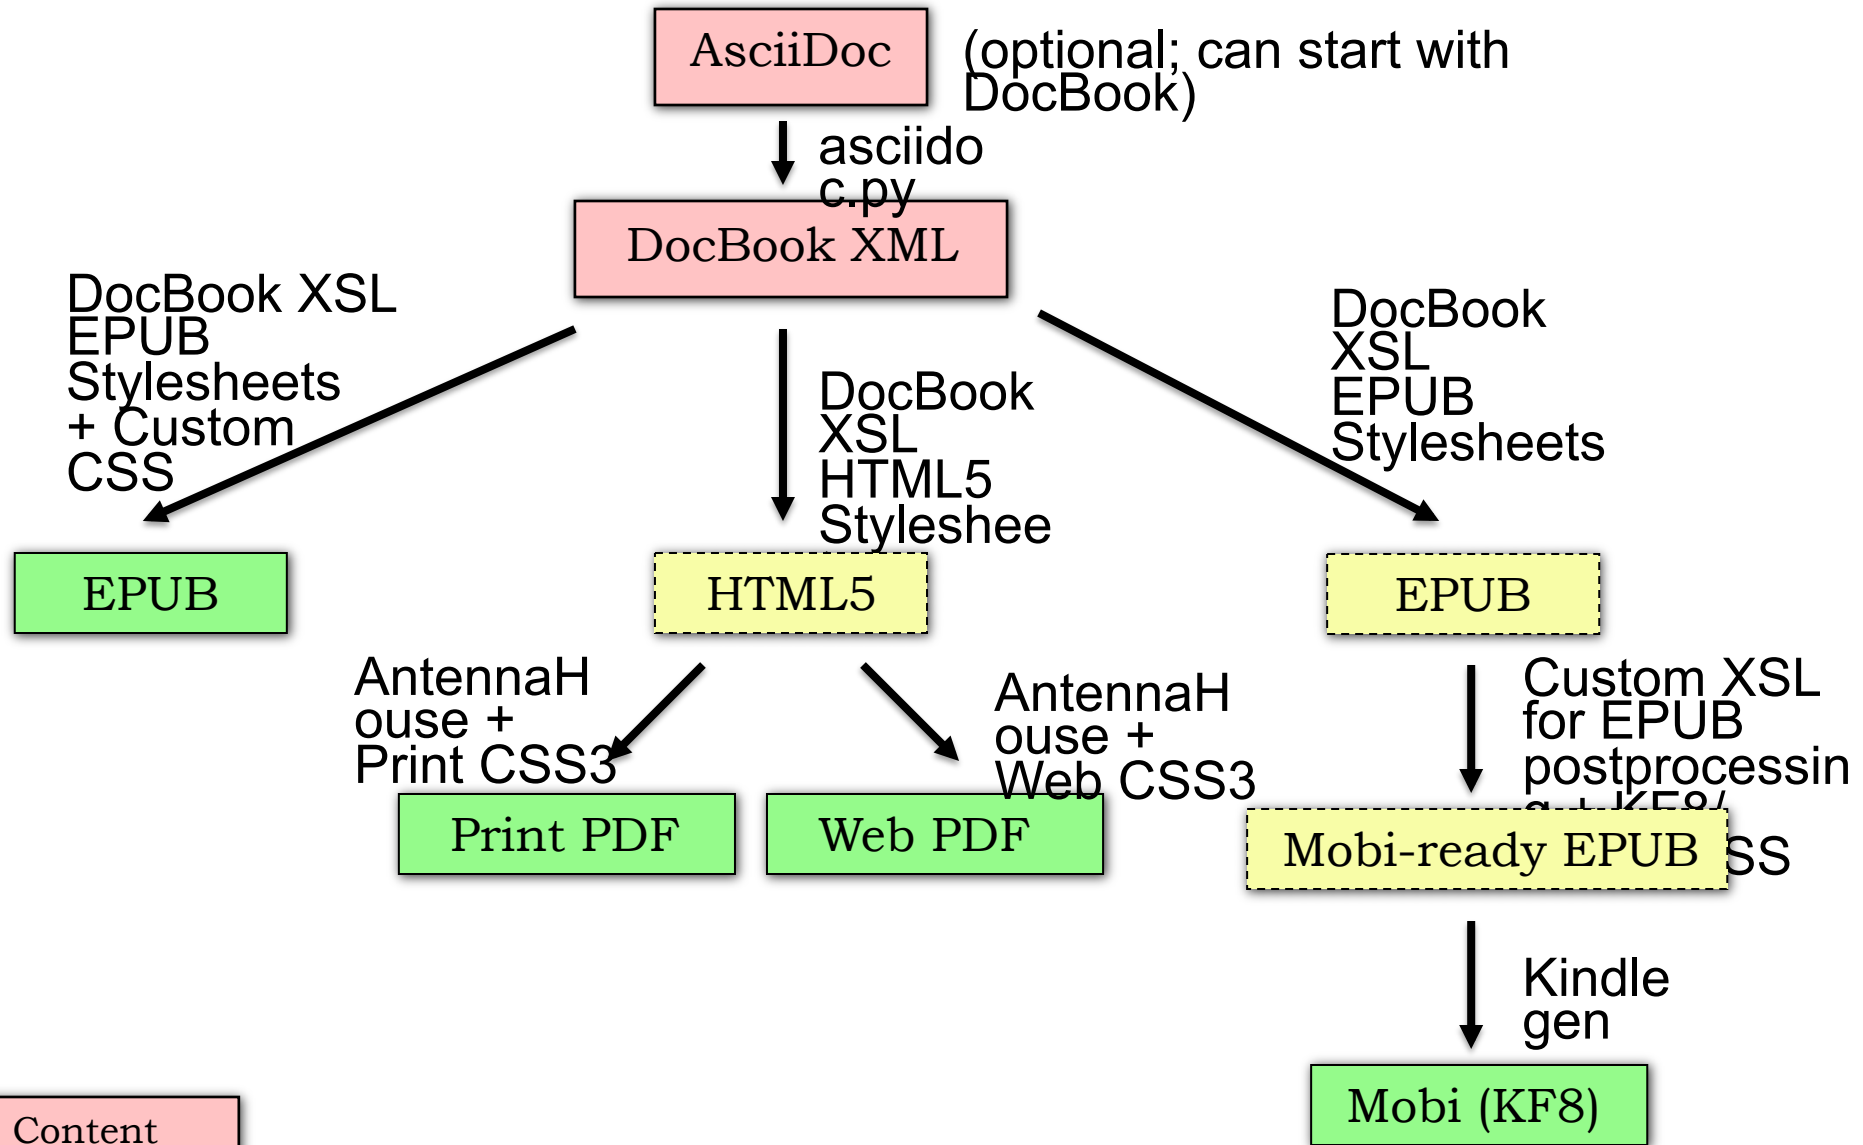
AsciiDoc

(optional; can start with DocBook)

asciidoc.py

DocBook XML

DocBook XSL EPUB Stylesheets + Custom CSS

DocBook XSL HTML5 Styleshee

DocBook XSL EPUB Stylesheets

EPUB

HTML5

EPUB

AntennaHouse + Print CSS3

AntennaHouse + Web CSS3

Custom XSL for EPUB postprocessin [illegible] SS

Print PDF

Web PDF

Mobi-ready EPUB

Kindlegen

Mobi (KF8)

Content